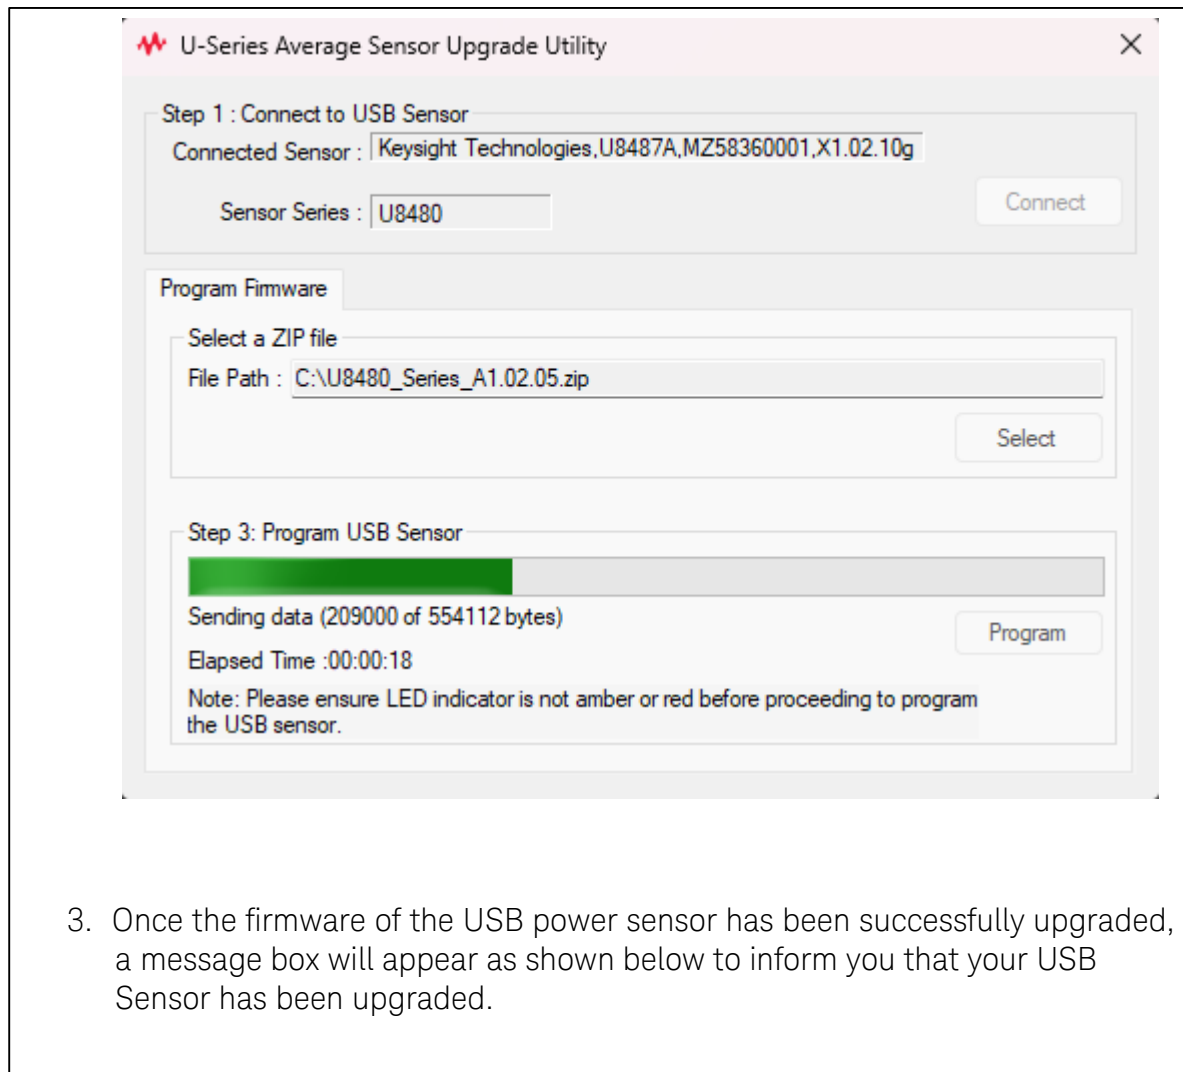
U-Series Average Sensor Upgrade Utility

X

Step 1 : Connect to USB Sensor

Connected Sensor : Keysight Technologies,U8487A,MZ58360001,X1.02.10g

Sensor Series : U8480

Connect

Program Firmware

Select a ZIP file

File Path : C:\U8480_Series_A1.02.05.zip

Select

Step 3: Program USB Sensor

Sending data (209000 of 554112 bytes)

Program

Elapsed Time :00:00:18

Note: Please ensure LED indicator is not amber or red before proceeding to program the USB sensor.

3. Once the firmware of the USB power sensor has been successfully upgraded, a message box will appear as shown below to inform you that your USB Sensor has been upgraded.